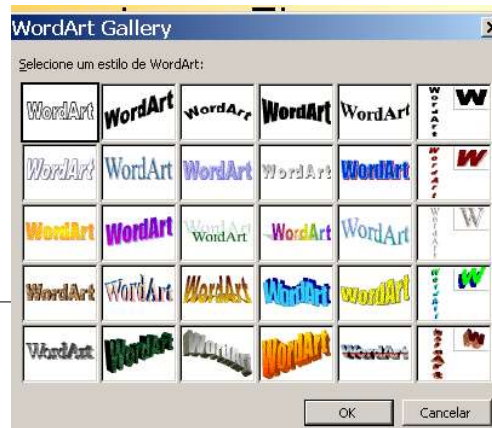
WordArt Gallery

Selecione um estilo de WordArt:

| WordArt | WordArt | WordArt | WordArt | WordArt | WordArt W |
|---|---|---|---|---|---|
| WordArt | WordArt | WordArt | WordArt | WordArt | WordArt W |
| WordArt | WordArt | WordArt | WordArt | WordArt | WordArt W |
| WordArt | WordArt | WordArt | WordArt | WordArt | WordArt W |
| WordArt | WordArt | WordArt | WordArt | WordArt | WordArt W |

OK Cancelar